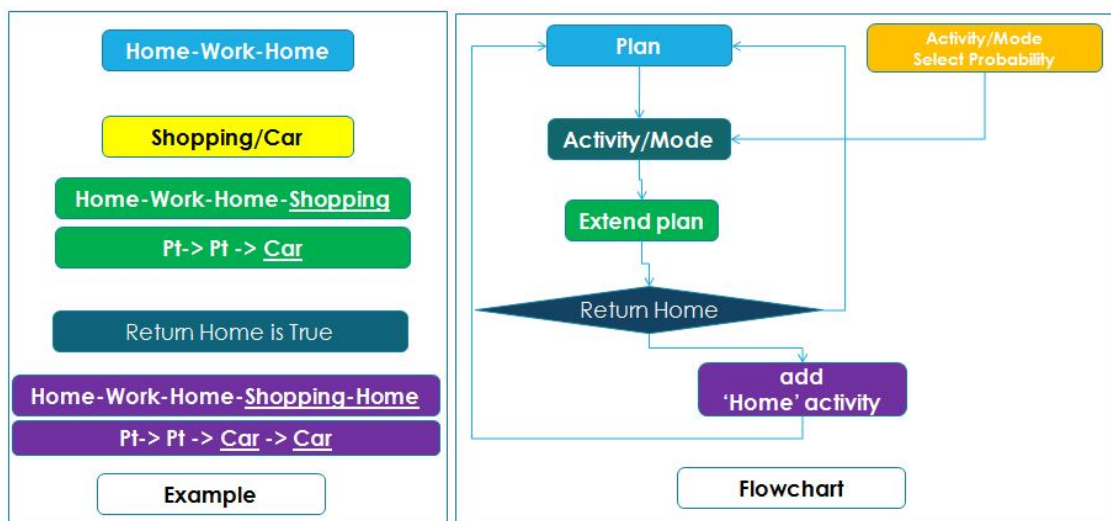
Home-Work-Home

Shopping/Car

Home-Work-Home-Shopping

Pt-> Pt -> Car

Return Home is True

Home-Work-Home-Shopping-Home

Pt-> Pt -> Car -> Car

Example

Plan

Activity/Mode Select Probability

Activity/Mode

Extend plan

Return Home

add 'Home' activity

Flowchart